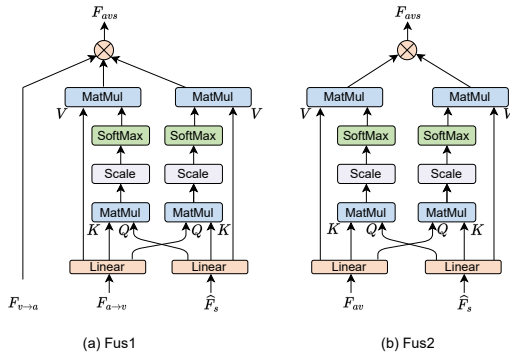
$F_{avs}$

$\otimes$

MatMul

MatMul

$V$

SoftMax

SoftMax

$V$

Scale

Scale

MatMul

MatMul

$K$

$Q$

$Q$

$K$

Linear

Linear

$F_{v \to a}$

$F_{a \to v}$

$\widehat{F}_s$

(a) Fus1

$F_{avs}$

$\otimes$

MatMul

MatMul

$V$

SoftMax

SoftMax

$V$

Scale

Scale

MatMul

MatMul

$K$

$Q$

$Q$

$K$

Linear

Linear

$F_{av}$

$\widehat{F}_s$

(b) Fus2